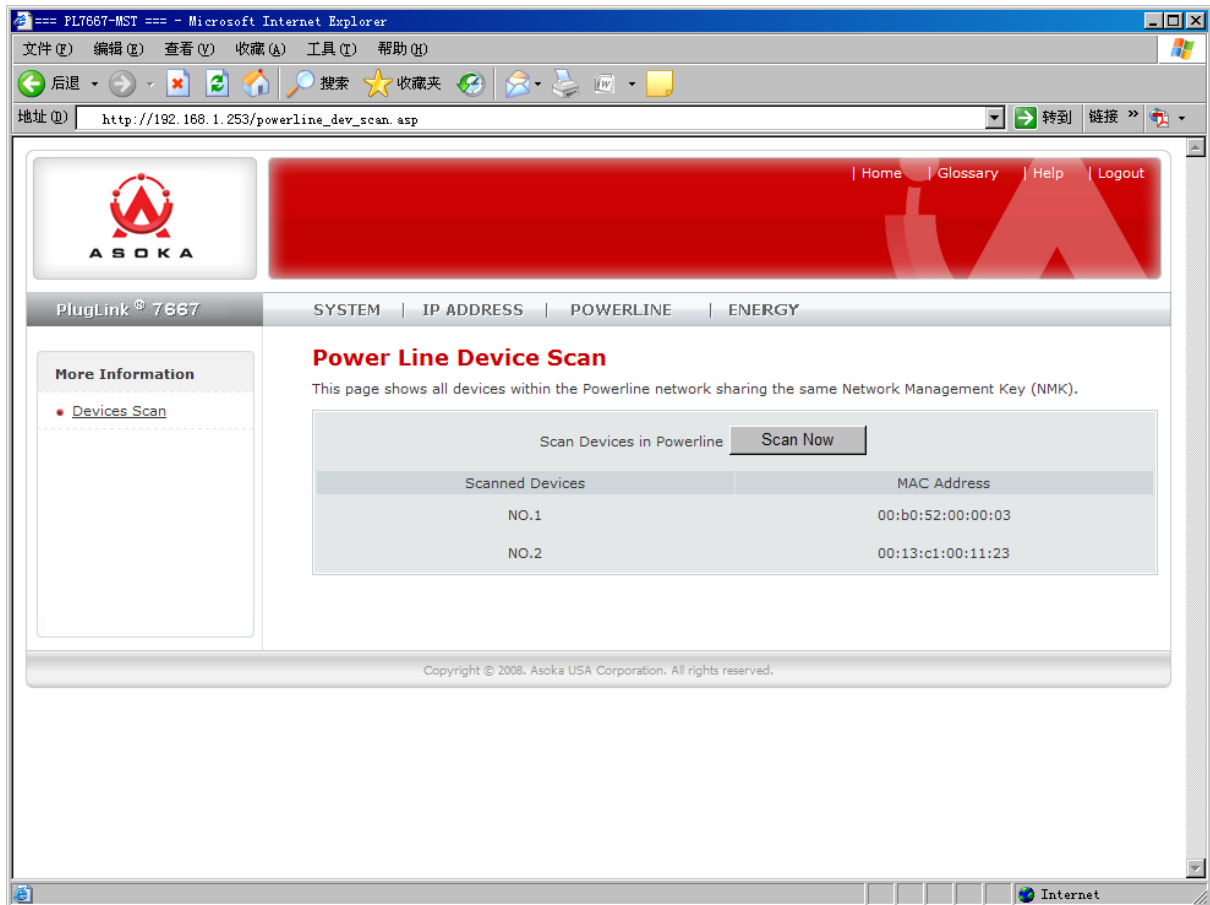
=== PL7667-MST === - Microsoft Internet Explorer

文件(F) 编辑(E) 查看(V) 收藏(A) 工具(T) 帮助(H)

后退 搜索 收藏夹

地址(D) http://192.168.1.253/powerline_dev_scan.asp 转到 链接 »

ASOKA

| Home | Glossary | Help | Logout

PlugLink® 7667

SYSTEM | IP ADDRESS | POWERLINE | ENERGY

More Information

Devices Scan

Power Line Device Scan

This page shows all devices within the Powerline network sharing the same Network Management Key (NMK).

Scan Devices in Powerline Scan Now

| Scanned Devices | MAC Address |
|---|---|
| NO.1 | 00:b0:52:00:00:03 |
| NO.2 | 00:13:c1:00:11:23 |

Copyright © 2008. Asoka USA Corporation. All rights reserved.

Internet